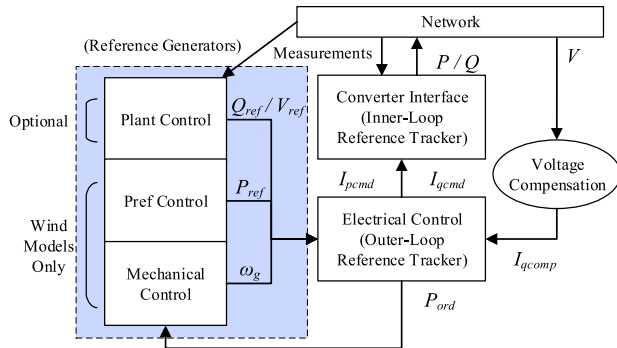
Network

(Reference Generators)

Measurements

$P / Q$

$V$

Optional

Plant Control

$Q_{ref} / V_{ref}$

Converter Interface (Inner-Loop Reference Tracker)

Wind Models Only

Pref Control

$P_{ref}$

$I_{pcmd}$

$I_{qcmd}$

Voltage Compensation

Electrical Control (Outer-Loop Reference Tracker)

Mechanical Control

$\omega_g$

$I_{qcomp}$

$P_{ord}$